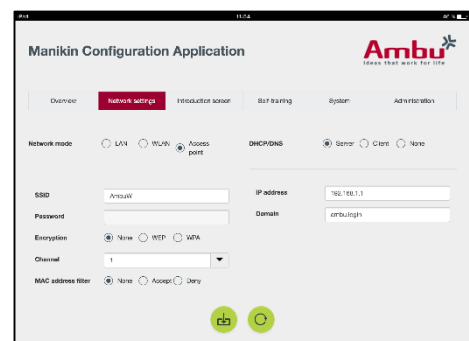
iPad 11:24 40%

Manikin Configuration Application

Ambu
Ideas that work for life

Overview | Network settings | Introduction screen | Self training | System | Administration

Network mode
LAN
WLAN
Access point

DHCP/DNS
Server
Client
None

SSID
AmbuW

Password

Encryption
None
WEP
WPA

Channel
1

MAC address filter
None
Accept
Deny

IP address
192.168.1.1

Domain
ambulogin